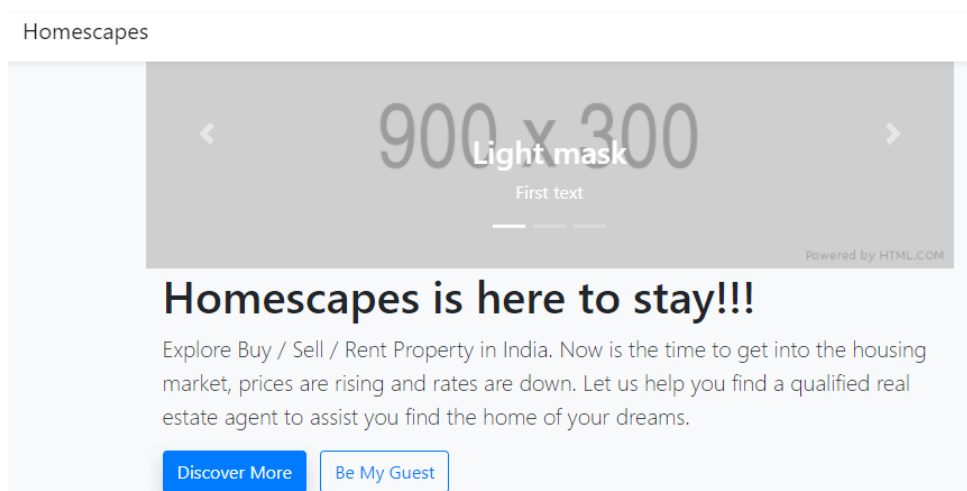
Homescapes

900 x 300

Light mask

First text

Powered by HTML.COM

Homescapes is here to stay!!!

Explore Buy / Sell / Rent Property in India. Now is the time to get into the housing market, prices are rising and rates are down. Let us help you find a qualified real estate agent to assist you find the home of your dreams.

Discover More Be My Guest